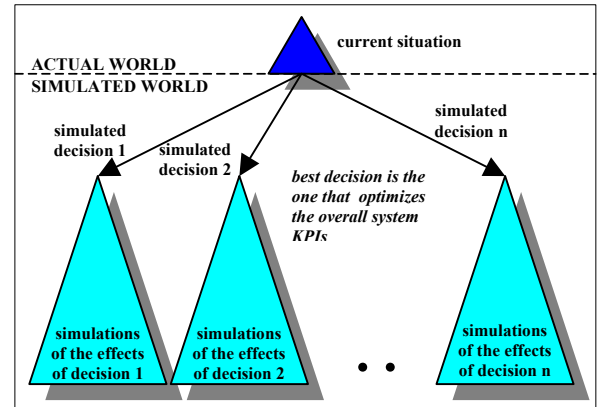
current situation

ACTUAL WORLD

SIMULATED WORLD

simulated decision 1

simulated decision 2

simulated decision n

best decision is the one that optimizes the overall system KPIs

simulations of the effects of decision 1

simulations of the effects of decision 2

• •

simulations of the effects of decision n